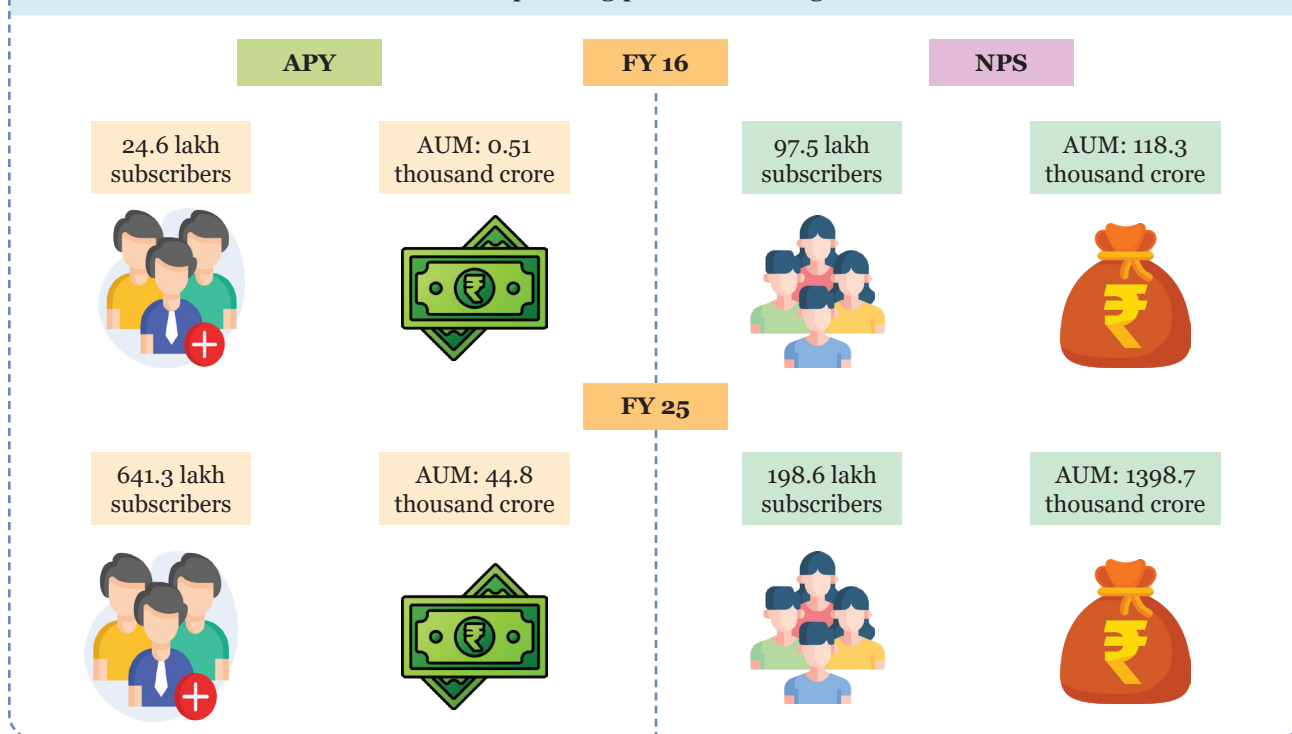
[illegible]

APY

FY 16

NPS

24.6 lakh subscribers

AUM: 0.51 thousand crore

97.5 lakh subscribers

AUM: 118.3 thousand crore

FY 25

641.3 lakh subscribers

AUM: 44.8 thousand crore

198.6 lakh subscribers

AUM: 1398.7 thousand crore